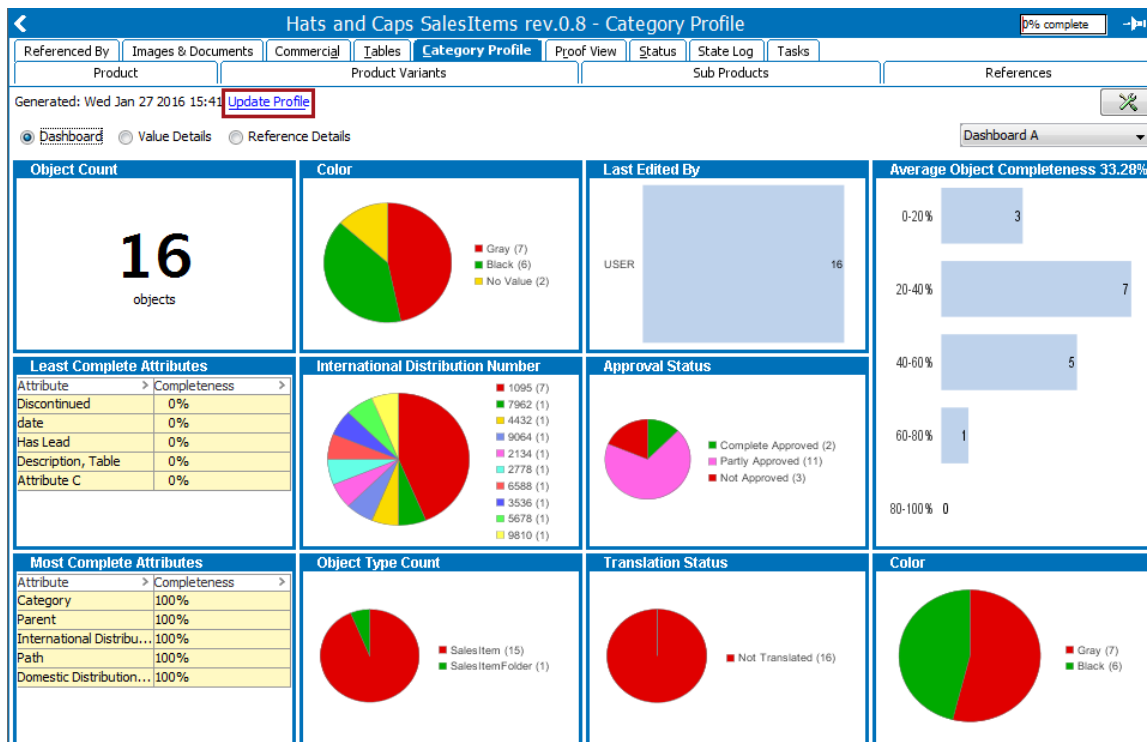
Hats and Caps SalesItems rev.0.8 - Category Profile
0% complete

Referenced By | Images & Documents | Commercial | Tables | Category Profile | Proof View | Status | State Log | Tasks

Product | Product Variants | Sub Products | References

Generated: Wed Jan 27 2016 15:41 Update Profile

Dashboard   Value Details   Reference Details

Dashboard A

Object Count
16
objects

Color
Gray (7)
Black (6)
No Value (2)

Last Edited By
USER 16

Average Object Completeness 33.28%
0-20% 3
20-40% 7
40-60% 5
60-80% 1
80-100% 0

Least Complete Attributes

| Attribute | Completeness |
|---|---|
| Discontinued | 0% |
| date | 0% |
| Has Lead | 0% |
| Description, Table | 0% |
| Attribute C | 0% |

International Distribution Number
1095 (7)
7962 (1)
4432 (1)
9064 (1)
2134 (1)
2778 (1)
6588 (1)
3536 (1)
5678 (1)
9810 (1)

Approval Status
Complete Approved (2)
Partly Approved (11)
Not Approved (3)

Most Complete Attributes

| Attribute | Completeness |
|---|---|
| Category | 100% |
| Parent | 100% |
| International Distribu... | 100% |
| Path | 100% |
| Domestic Distribution... | 100% |

Object Type Count
SalesItem (15)
SalesItemFolder (1)

Translation Status
Not Translated (16)

Color
Gray (7)
Black (6)